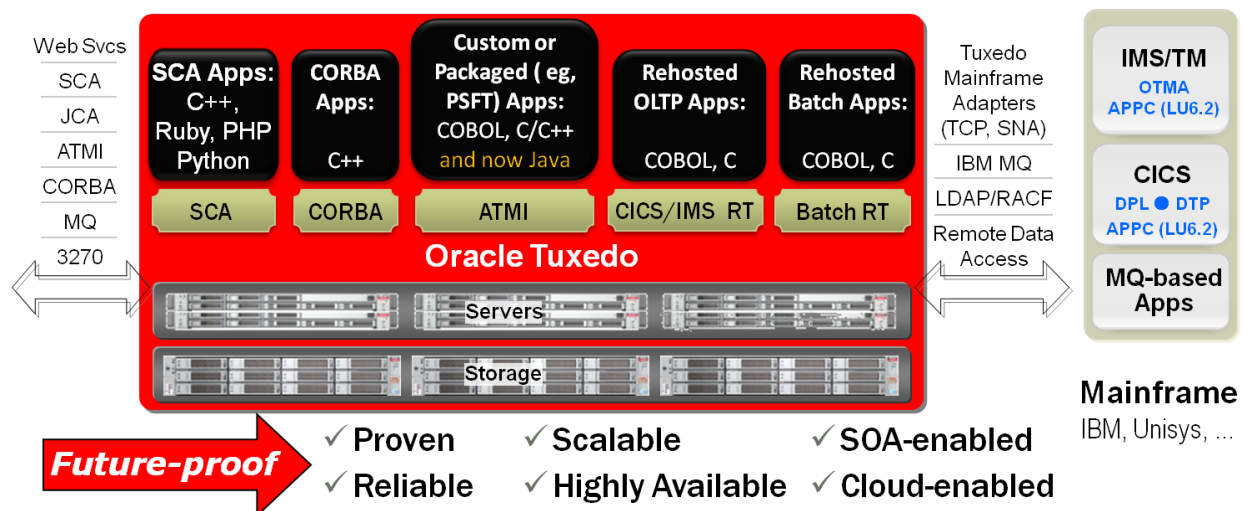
Web Svcs
SCA
JCA
ATMI
CORBA
MQ
3270

SCA Apps: C++, Ruby, PHP Python

CORBA Apps: C++

Custom or Packaged ( eg, PSFT) Apps: COBOL, C/C++ and now Java

Rehosted OLTP Apps: COBOL, C

Rehosted Batch Apps: COBOL, C

SCA
CORBA
ATMI
CICS/IMS RT
Batch RT

Oracle Tuxedo

Servers

Storage

Tuxedo Mainframe Adapters (TCP, SNA)
IBM MQ
LDAP/RACF
Remote Data Access

IMS/TM
OTMA
APPC (LU6.2)

CICS
DPL ● DTP
APPC (LU6.2)

MQ-based Apps

Mainframe
IBM, Unisys, ...

Future-proof

✓ Proven
✓ Reliable
✓ Scalable
✓ Highly Available
✓ SOA-enabled
✓ Cloud-enabled